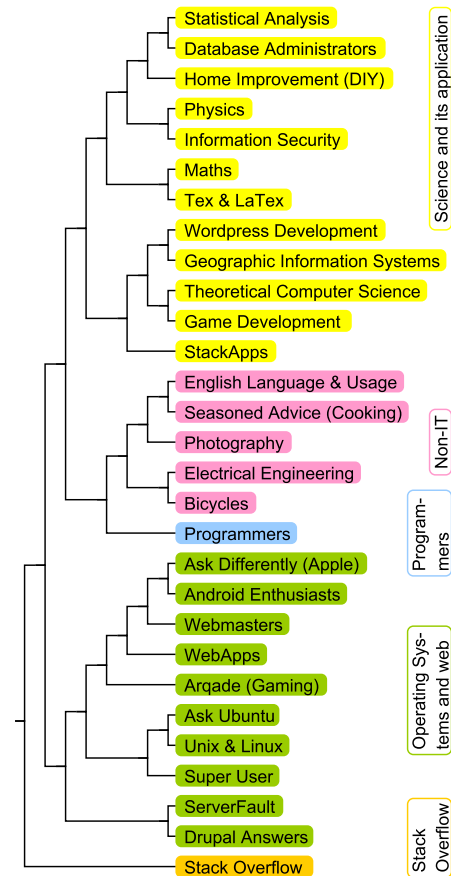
Statistical Analysis
Database Administrators
Home Improvement (DIY)
Physics
Information Security
Maths
Tex & LaTex
Wordpress Development
Geographic Information Systems
Theoretical Computer Science
Game Development
StackApps
English Language & Usage
Seasoned Advice (Cooking)
Photography
Electrical Engineering
Bicycles
Programmers
Ask Differently (Apple)
Android Enthusiasts
Webmasters
WebApps
Arqade (Gaming)
Ask Ubuntu
Unix & Linux
Super User
ServerFault
Drupal Answers
Stack Overflow

Science and its application

Non-IT

Programmers

Operating Systems and web

Stack Overflow